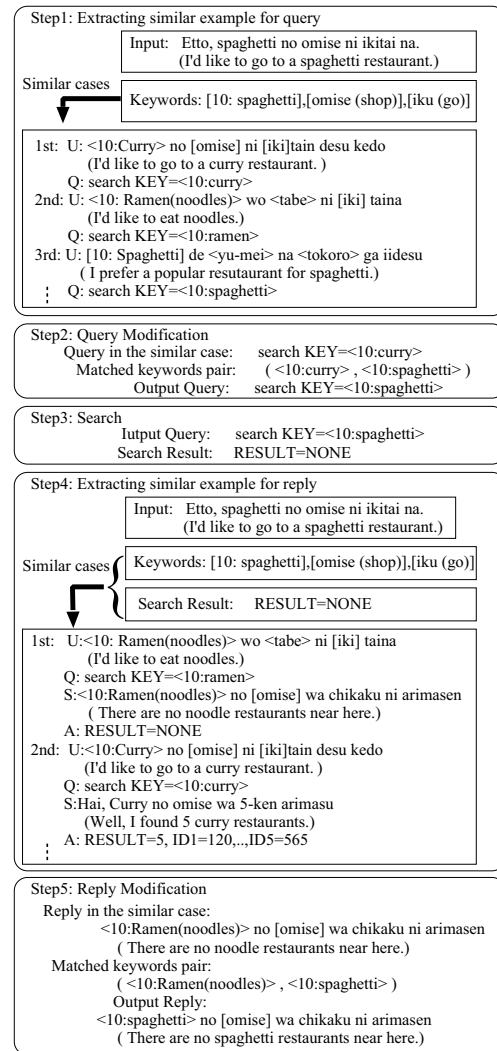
Step1: Extracting similar example for query

Input: Etto, spaghetti no omise ni ikitai na.
(I'd like to go to a spaghetti restaurant.)

Similar cases

Keywords: [10: spaghetti],[omise (shop)],[iku (go)]

1st: U: <10:Curry> no [omise] ni [iki]tain desu kedo
(I'd like to go to a curry restaurant. )
Q: search KEY=<10:curry>
2nd: U: <10: Ramen(noodles)> wo <tabe> ni [iki] taina
(I'd like to eat noodles.)
Q: search KEY=<10:ramen>
3rd: U: [10: Spaghetti] de <yu-mei> na <tokoro> ga iidesu
( I prefer a popular resutaurant for spaghetti.)
Q: search KEY=<10:spaghetti>

Step2: Query Modification
Query in the similar case: search KEY=<10:curry>
Matched keywords pair: ( <10:curry> , <10:spaghetti> )
Output Query: search KEY=<10:spaghetti>

Step3: Search
Iutput Query: search KEY=<10:spaghetti>
Search Result: RESULT=NONE

Step4: Extracting similar example for reply

Input: Etto, spaghetti no omise ni ikitai na.
(I'd like to go to a spaghetti restaurant.)

Similar cases

Keywords: [10: spaghetti],[omise (shop)],[iku (go)]

Search Result: RESULT=NONE

1st: U:<10: Ramen(noodles)> wo <tabe> ni [iki] taina
(I'd like to eat noodles.)
Q: search KEY=<10:ramen>
S:<10:Ramen(noodles)> no [omise] wa chikaku ni arimasen
( There are no noodle restaurants near here.)
A: RESULT=NONE
2nd: U:<10:Curry> no [omise] ni [iki]tain desu kedo
(I'd like to go to a curry restaurant. )
Q: search KEY=<10:curry>
S:Hai, Curry no omise wa 5-ken arimasu
(Well, I found 5 curry restaurants.)
A: RESULT=5, ID1=120,..,ID5=565

Step5: Reply Modification
Reply in the similar case:
<10:Ramen(noodles)> no [omise] wa chikaku ni arimasen
( There are no noodle restaurants near here.)
Matched keywords pair:
( <10:Ramen(noodles)> , <10:spaghetti> )
Output Reply:
<10:spaghetti> no [omise] wa chikaku ni arimasen
( There are no spaghetti restaurants near here.)